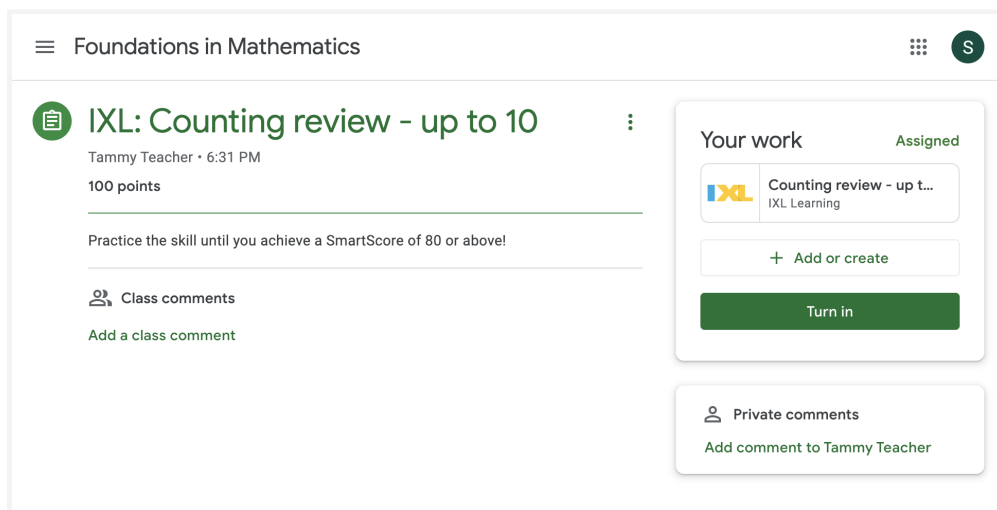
Foundations in Mathematics

S

IXL: Counting review - up to 10

Tammy Teacher • 6:31 PM

100 points

Practice the skill until you achieve a SmartScore of 80 or above!

Class comments

Add a class comment

Your work

Assigned

IXL

Counting review - up t...

IXL Learning

+ Add or create

Turn in

Private comments

Add comment to Tammy Teacher